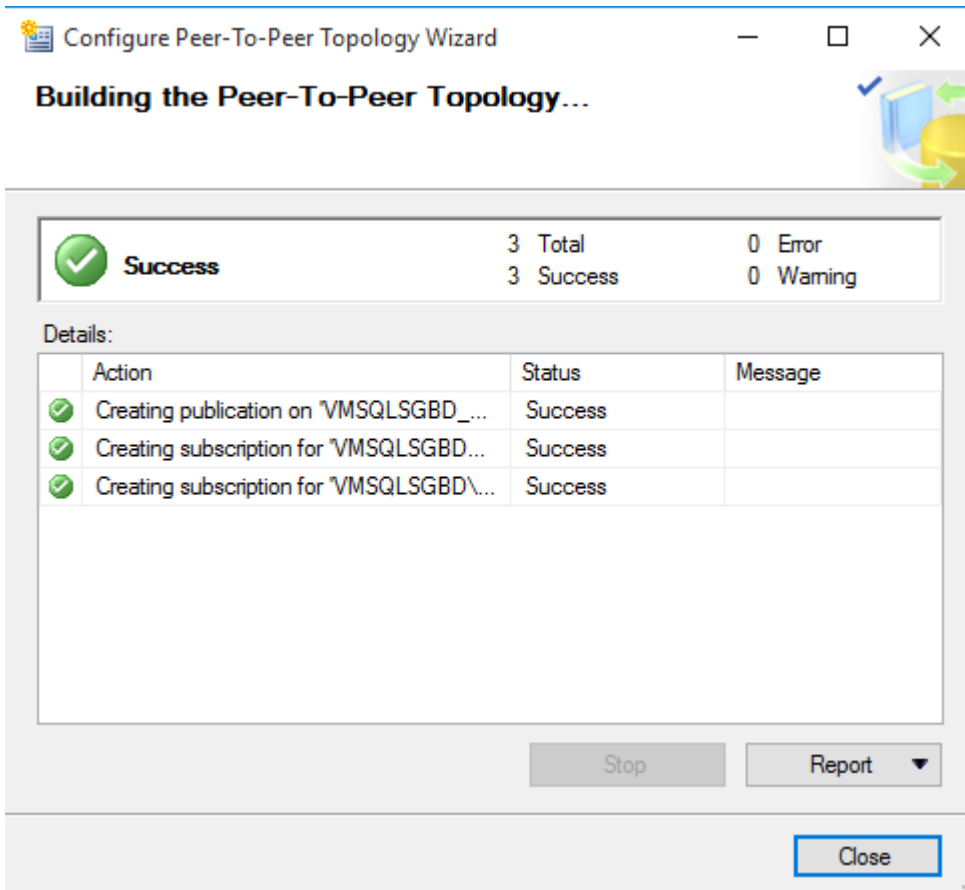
Configure Peer-To-Peer Topology Wizard

Building the Peer-To-Peer Topology...

Success

3 Total
3 Success

0 Error
0 Warning

Details:

| | Action | Status | Message |
|---|---|---|---|
| | Creating publication on 'VMSQLSGBD_... | Success | |
| | Creating subscription for 'VMSQLSGBD... | Success | |
| | Creating subscription for 'VMSQLSGBD\... | Success | |

Stop

Report

Close